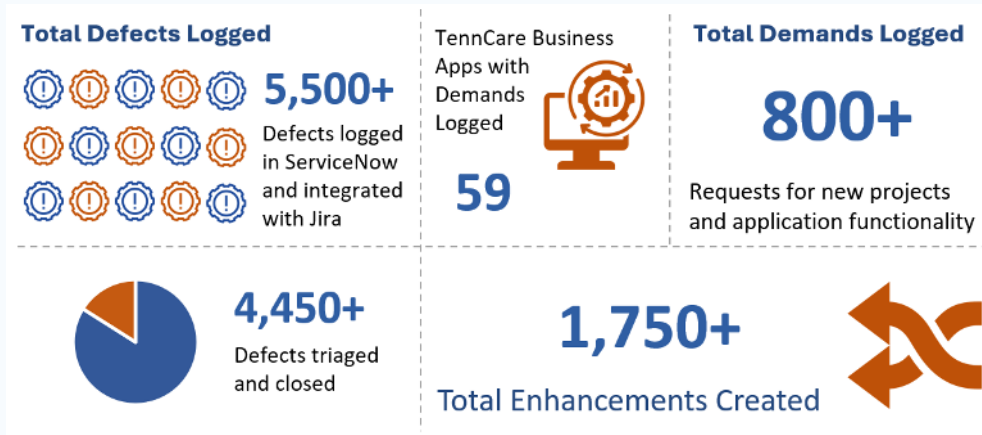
Total Defects Logged

5,500+

Defects logged in ServiceNow and integrated with Jira

TennCare Business Apps with Demands Logged

59

Total Demands Logged

800+

Requests for new projects and application functionality

4,450+

Defects triaged and closed

1,750+

Total Enhancements Created